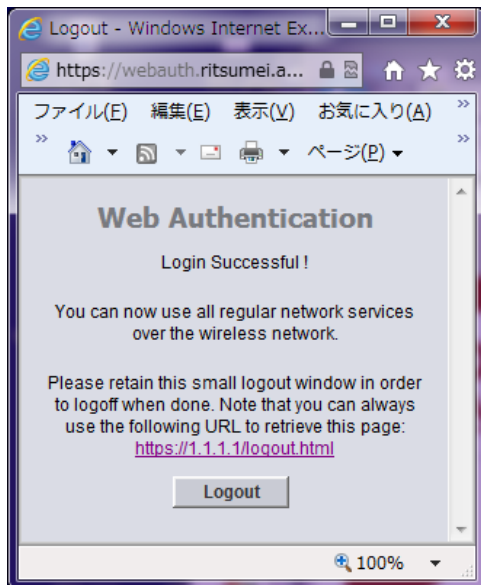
Logout - Windows Internet Ex...

https://webauth.ritsumei.a...

ファイル(F) 編集(E) 表示(V) お気に入り(A)

ページ(P)

Web Authentication

Login Successful !

You can now use all regular network services over the wireless network.

Please retain this small logout window in order to logoff when done. Note that you can always use the following URL to retrieve this page: https://1.1.1.1/logout.html

Logout

100%